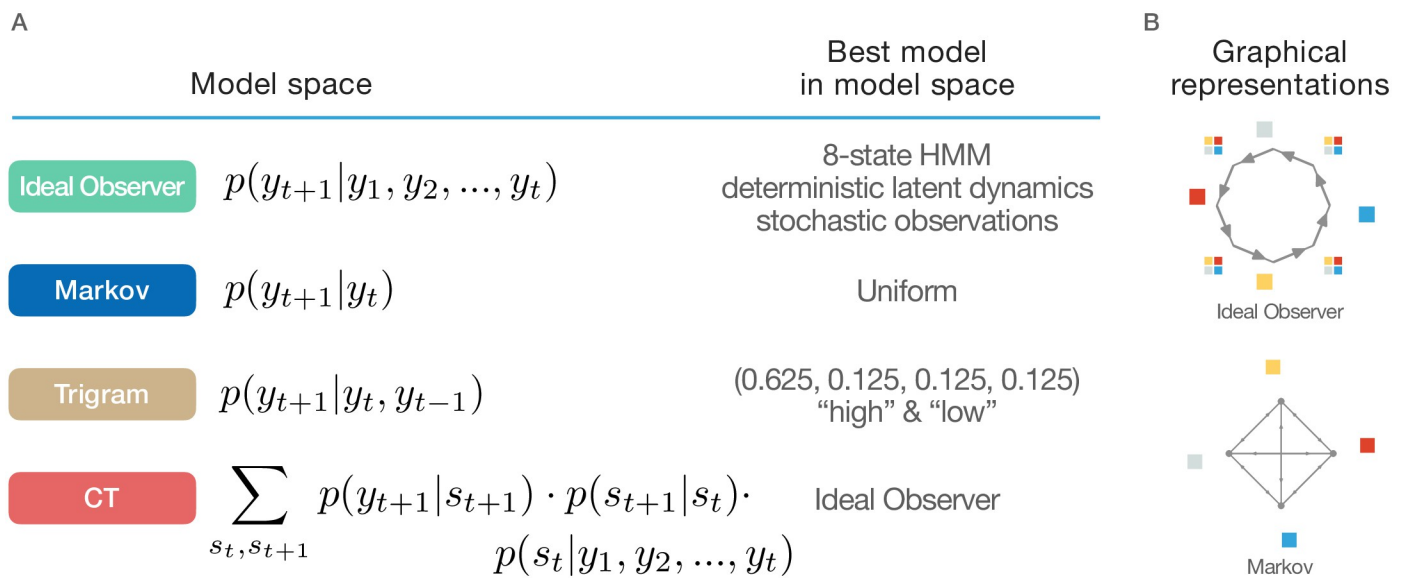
A

| Model space | | Best model in model space |
|---|---|---|
| Ideal Observer | $p(y_{t+1}\|y_1, y_2, ..., y_t)$ | 8-state HMM deterministic latent dynamics stochastic observations |
| Markov | $p(y_{t+1}\|y_t)$ | Uniform |
| Trigram | $p(y_{t+1}\|y_t, y_{t-1})$ | (0.625, 0.125, 0.125, 0.125) “high” & “low” |
| CT | $\sum_{s_t, s_{t+1}} p(y_{t+1}\|s_{t+1}) \cdot p(s_{t+1}\|s_t) \cdot p(s_t\|y_1, y_2, ..., y_t)$ | Ideal Observer |

B

Graphical representations

Ideal Observer

Markov